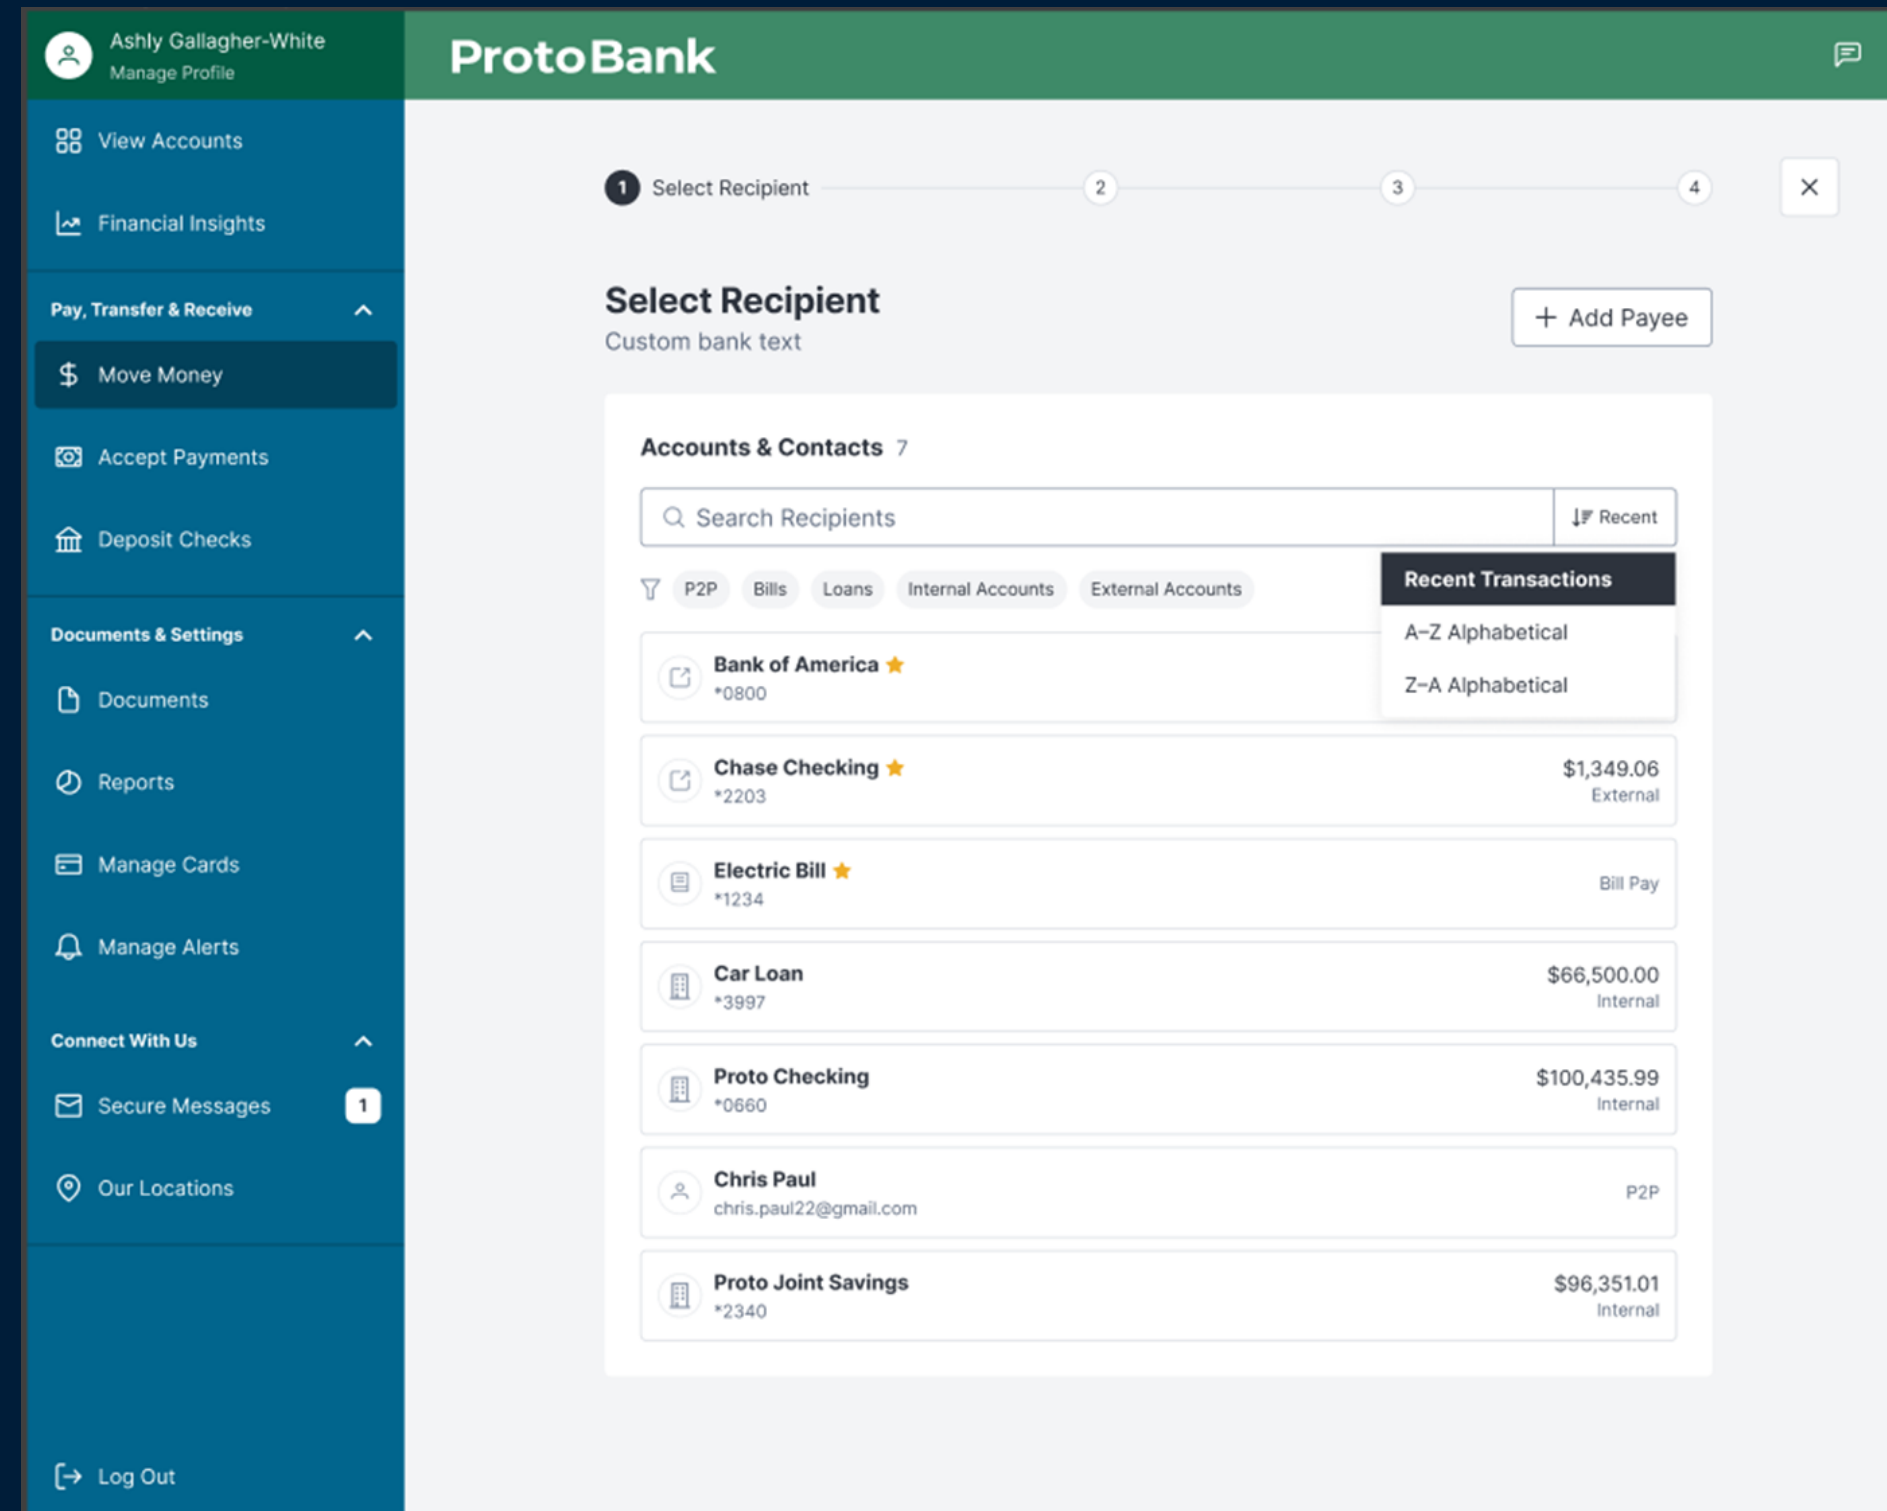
Ashly Gallagher-White
Manage Profile

ProtoBank

View Accounts

Financial Insights

Pay, Transfer & Receive

Move Money

Accept Payments

Deposit Checks

Documents & Settings

Documents

Reports

Manage Cards

Manage Alerts

Connect With Us

Secure Messages 1

Our Locations

Log Out

1 Select Recipient 2 3 4

×

Select Recipient
Custom bank text

+ Add Payee

Accounts & Contacts 7

Search Recipients

Recent

P2P Bills Loans Internal Accounts External Accounts

Recent Transactions
A–Z Alphabetical
Z–A Alphabetical

Bank of America
*0800

Chase Checking
*2203
$1,349.06
External

Electric Bill
*1234
Bill Pay

Car Loan
*3997
$66,500.00
Internal

Proto Checking
*0660
$100,435.99
Internal

Chris Paul
chris.paul22@gmail.com
P2P

Proto Joint Savings
*2340
$96,351.01
Internal